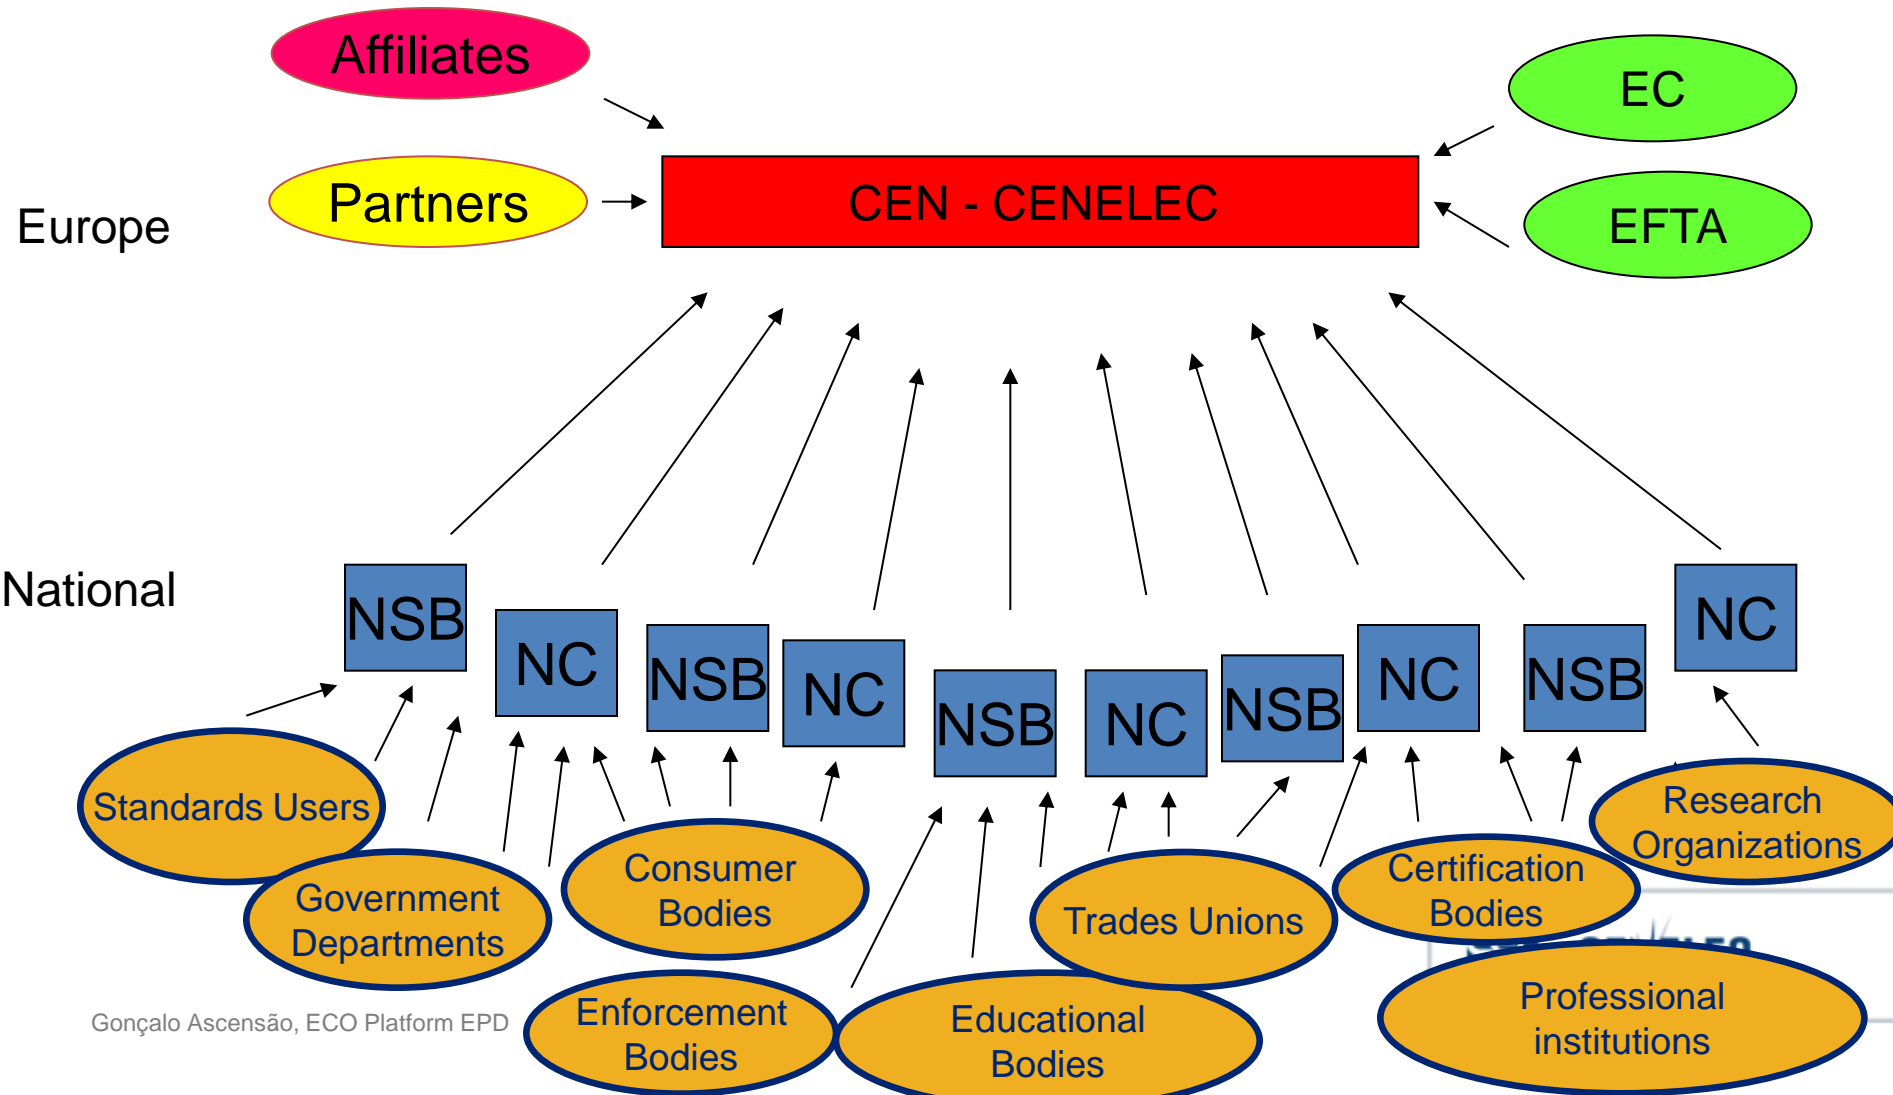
Affiliates

EC

Partners

CEN - CENELEC

EFTA

Europe

National

NSB

NC

NSB

NC

NSB

NC

NSB

NC

NSB

NC

Standards Users

Government Departments

Consumer Bodies

Trades Unions

Certification Bodies

Research Organizations

Enforcement Bodies

Educational Bodies

Professional institutions

Gonçalo Ascensão, ECO Platform EPD